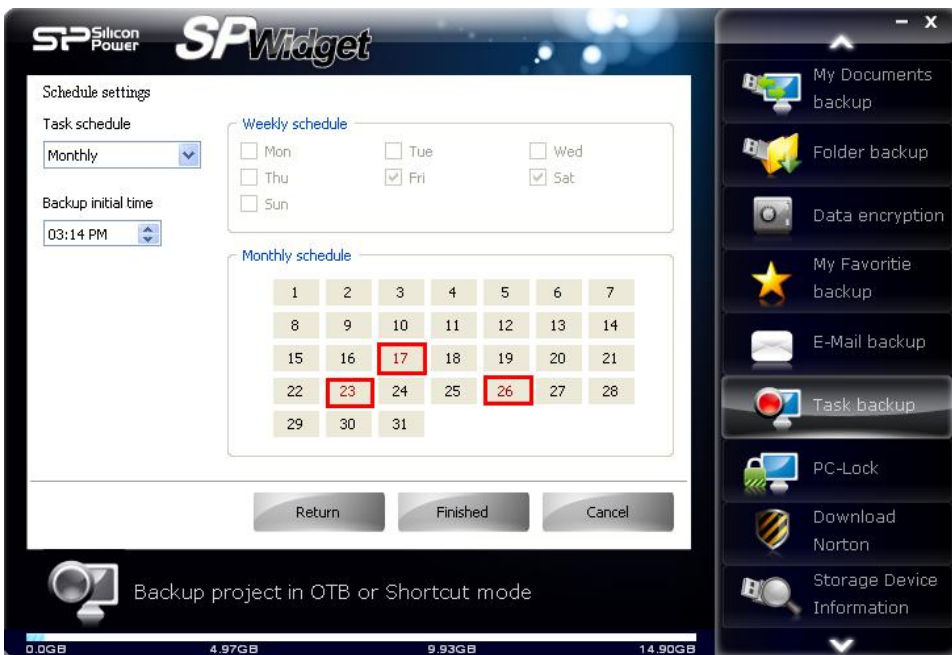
SP Silicon Power SPWidget

Schedule settings

Task schedule

Monthly

Backup initial time

03:14 PM

Weekly schedule

Mon Tue Wed
Thu Fri Sat
Sun

Monthly schedule

| 1 | 2 | 3 | 4 | 5 | 6 | 7 |
|---|---|---|---|---|---|---|
| 8 | 9 | 10 | 11 | 12 | 13 | 14 |
| 15 | 16 | 17 | 18 | 19 | 20 | 21 |
| 22 | 23 | 24 | 25 | 26 | 27 | 28 |
| 29 | 30 | 31 | | | | |

Return Finished Cancel

Backup project in OTB or Shortcut mode

0.0GB 4.97GB 9.93GB 14.90GB

- x

My Documents backup

Folder backup

Data encryption

My Favoritie backup

E-Mail backup

Task backup

PC-Lock

Download Norton

Storage Device Information